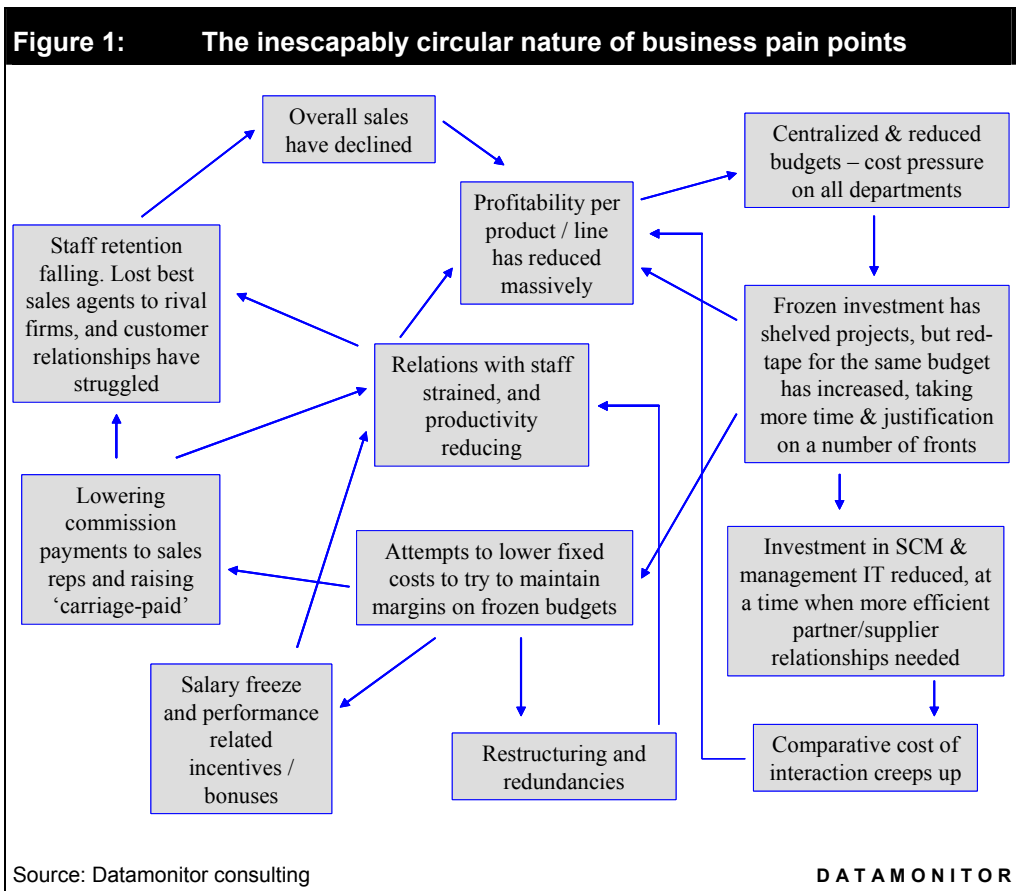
Figure 1: The inescapably circular nature of business pain points

Overall sales have declined

Centralized & reduced budgets – cost pressure on all departments

Profitability per product / line has reduced massively

Staff retention falling. Lost best sales agents to rival firms, and customer relationships have struggled

Frozen investment has shelved projects, but red-tape for the same budget has increased, taking more time & justification on a number of fronts

Relations with staff strained, and productivity reducing

Lowering commission payments to sales reps and raising 'carriage-paid'

Attempts to lower fixed costs to try to maintain margins on frozen budgets

Investment in SCM & management IT reduced, at a time when more efficient partner/supplier relationships needed

Salary freeze and performance related incentives / bonuses

Restructuring and redundancies

Comparative cost of interaction creeps up

Source: Datamonitor consulting

DATAMONITOR